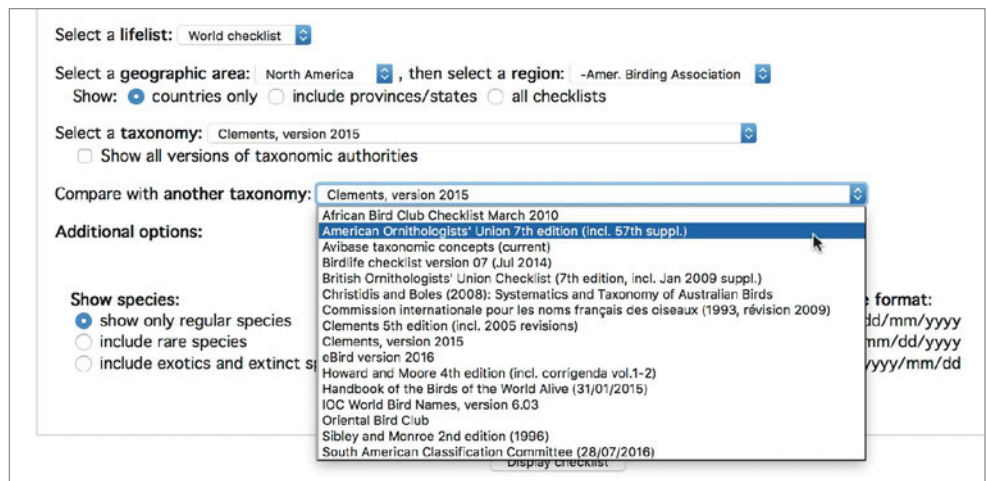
Select a lifelist: World checklist

Select a geographic area: North America , then select a region: -Amer. Birding Association
Show: countries only include provinces/states all checklists

Select a taxonomy: Clements, version 2015
Show all versions of taxonomic authorities

Compare with another taxonomy: Clements, version 2015

African Bird Club Checklist March 2010
American Ornithologists' Union 7th edition (incl. 57th suppl.)
Avibase taxonomic concepts (current)
Birdlife checklist version 07 (Jul 2014)
British Ornithologists' Union Checklist (7th edition, incl. Jan 2009 suppl.)
Christidis and Boles (2008): Systematics and Taxonomy of Australian Birds
Commission internationale pour les noms français des oiseaux (1993, révision 2009)
Clements 5th edition (incl. 2005 revisions)
Clements, version 2015
eBird version 2016
Howard and Moore 4th edition (incl. corrigenda vol.1-2)
Handbook of the Birds of the World Alive (31/01/2015)
IOC World Bird Names, version 6.03
Oriental Bird Club
Sibley and Monroe 2nd edition (1996)
South American Classification Committee (28/07/2016)

Additional options:

Show species:
show only regular species
include rare species
include exotics and extinct sp

e format:
dd/mm/yyyy
mm/dd/yyyy
yyyy/mm/dd

Display checklist